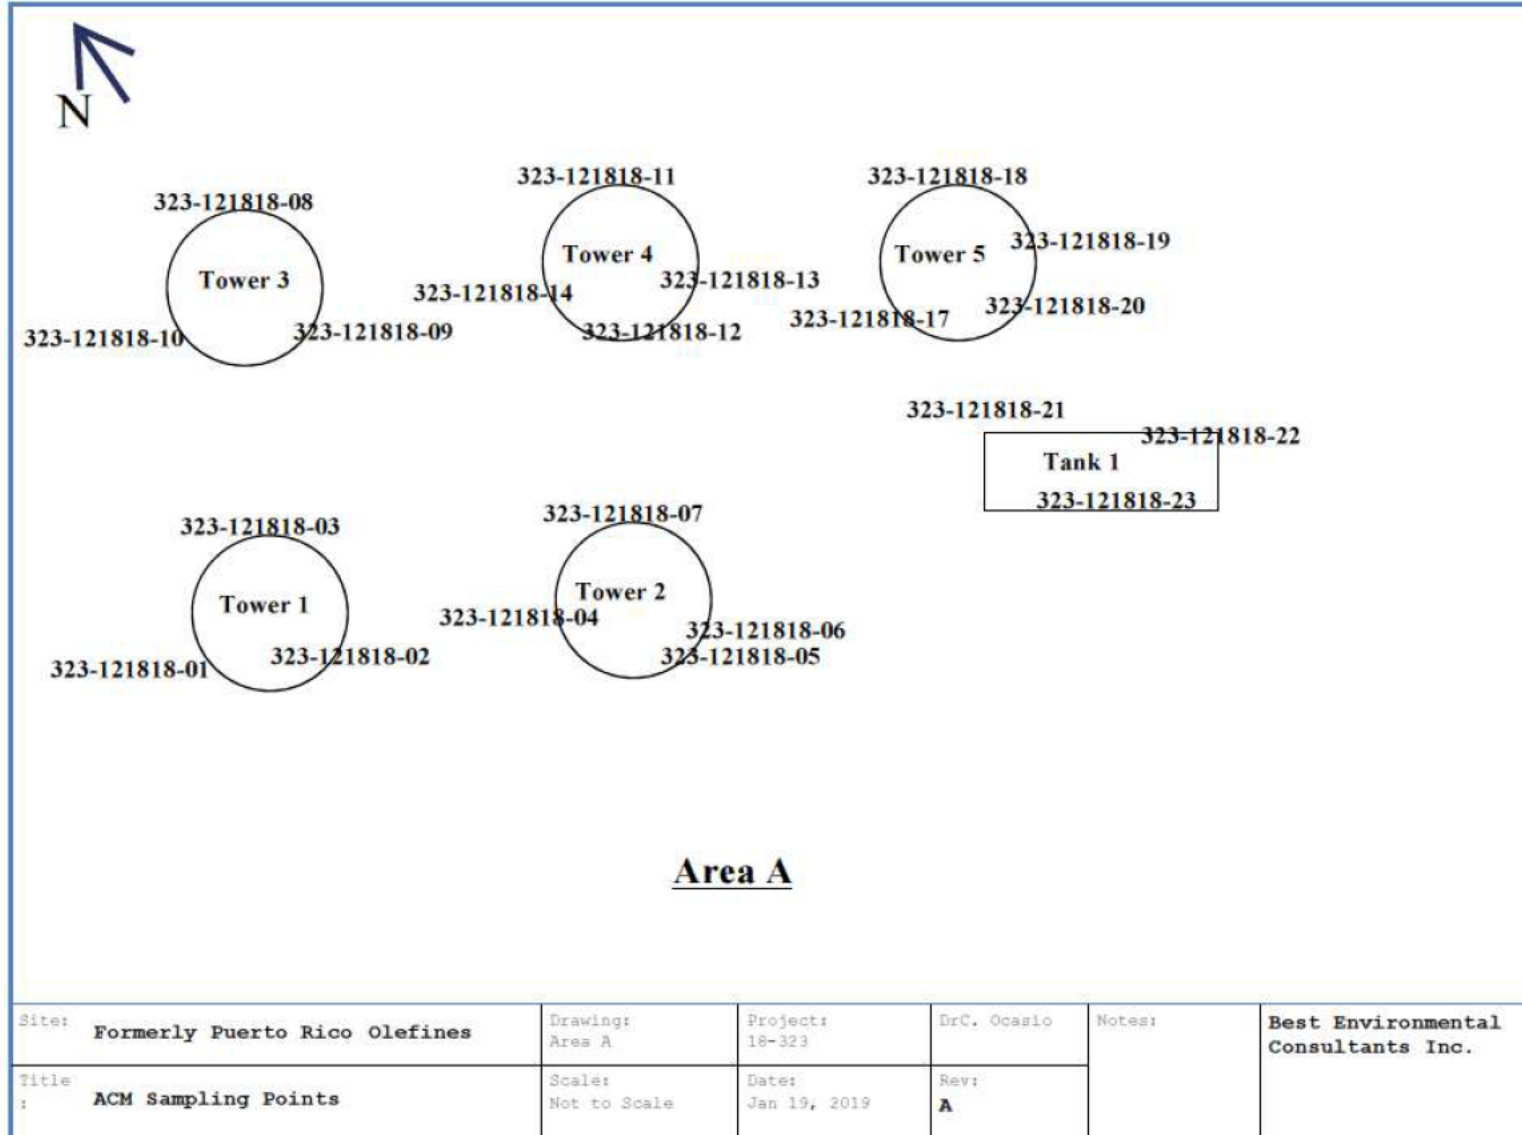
N

323-121818-08
Tower 3
323-121818-10
323-121818-09

323-121818-11
Tower 4
323-121818-14
323-121818-13
323-121818-12

323-121818-18
Tower 5
323-121818-19
323-121818-17
323-121818-20

323-121818-21
323-121818-22
Tank 1
323-121818-23

323-121818-03
Tower 1
323-121818-01
323-121818-02

323-121818-07
Tower 2
323-121818-04
323-121818-06
323-121818-05

Area A

| Site: Formerly Puerto Rico Olefines | Drawing: Area A | Project: 18-323 | DrC. Ocasio | Notes: | Best Environmental Consultants Inc. |
|---|---|---|---|---|---|
| Title : ACM Sampling Points | Scale: Not to Scale | Date: Jan 19, 2019 | Rev: A | | |